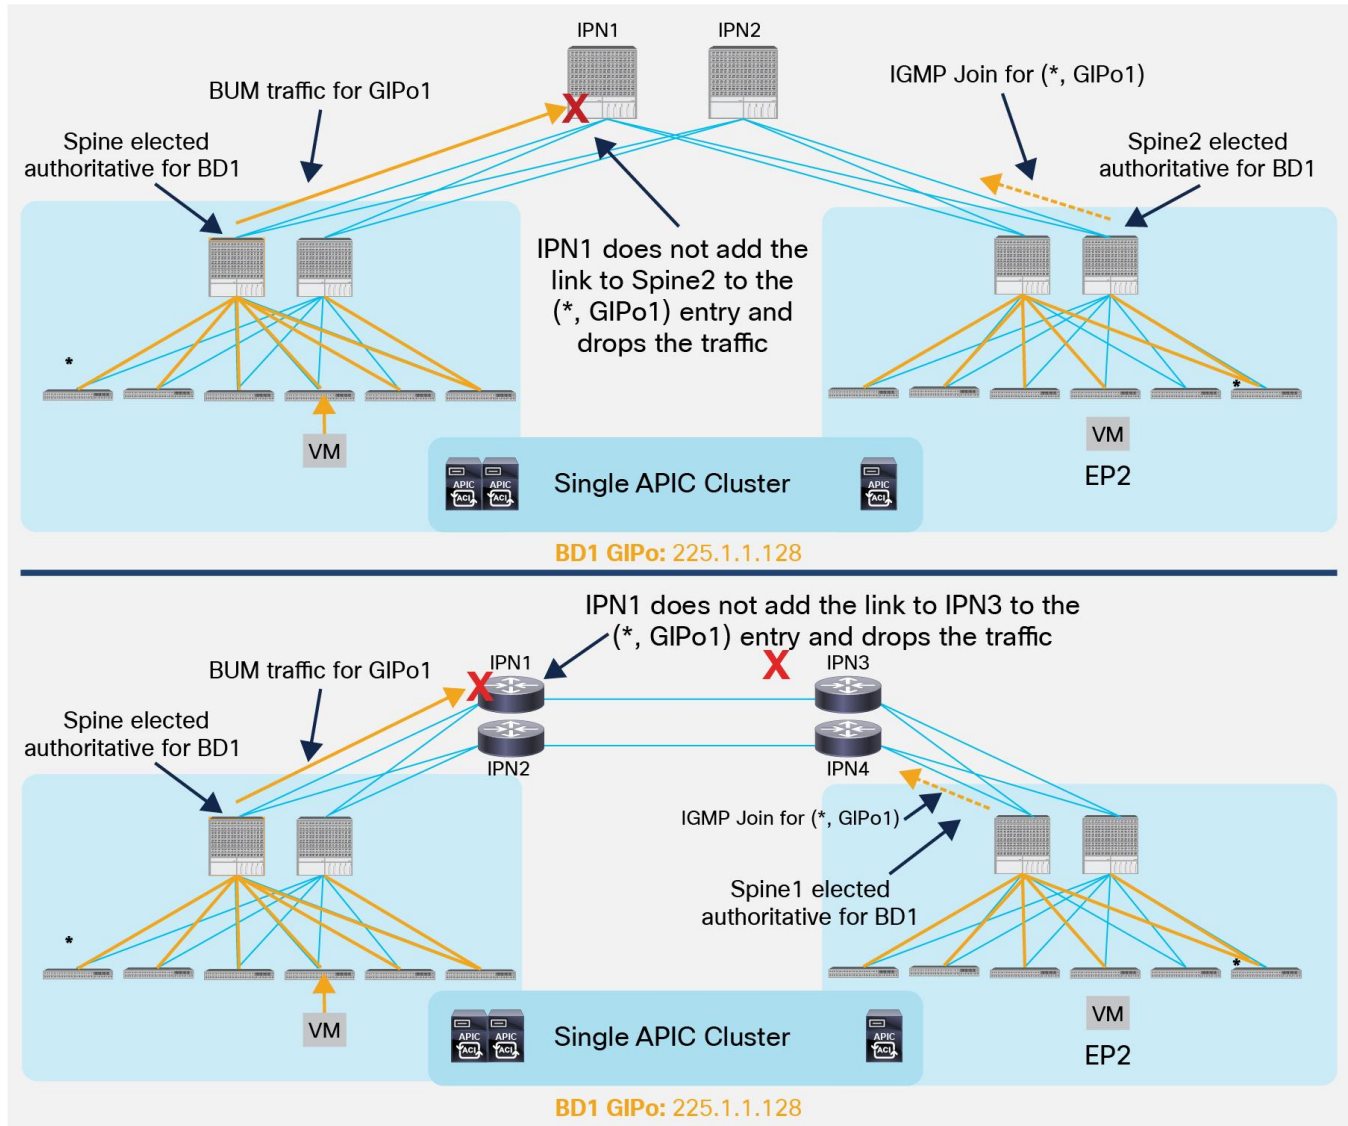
IPN1 IPN2

BUM traffic for GIPo1

IGMP Join for (*, GIPo1)

Spine elected authoritative for BD1

Spine2 elected authoritative for BD1

IPN1 does not add the link to Spine2 to the (*, GIPo1) entry and drops the traffic

*

*

VM

VM
EP2

APIC ACI APIC ACI Single APIC Cluster APIC ACI

BD1 GIPo: 225.1.1.128

IPN1 does not add the link to IPN3 to the (*, GIPo1) entry and drops the traffic

BUM traffic for GIPo1

IPN1 IPN3

Spine elected authoritative for BD1

IPN2 IPN4

IGMP Join for (*, GIPo1)

Spine1 elected authoritative for BD1

*

*

VM

APIC ACI APIC ACI Single APIC Cluster APIC ACI

VM
EP2

BD1 GIPo: 225.1.1.128